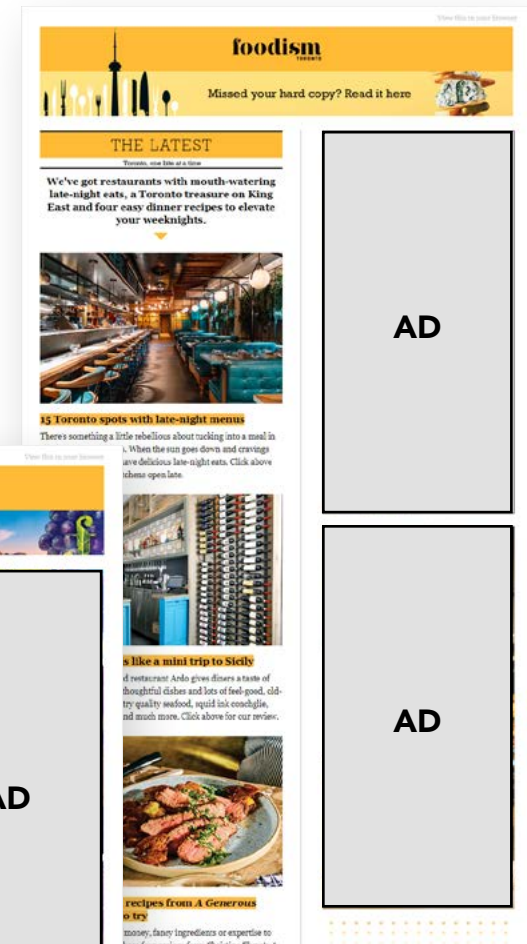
View this in your browser

foodism
TORONTO

Missed your hard copy? Read it here

THE LATEST
Toronto, one bite at a time

We've got restaurants with mouth-watering late-night eats, a Toronto treasure on King East and four easy dinner recipes to elevate your weeknights.

AD

15 Toronto spots with late-night menus

There's something a little rebellious about tucking into a meal in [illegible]. When the sun goes down and cravings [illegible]ave delicious late-night eats. Click above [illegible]chens open late.

View this in your browser

AD

AD

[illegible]s like a mini trip to Sicily

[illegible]d restaurant Ardo gives diners a taste of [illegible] thoughtful dishes and lots of feel-good, old-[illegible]try quality seafood, squid ink conchiglie, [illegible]nd much more. Click above for our review.

AD

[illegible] recipes from A Generous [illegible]o try

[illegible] money, fancy ingredients or expertise to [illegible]